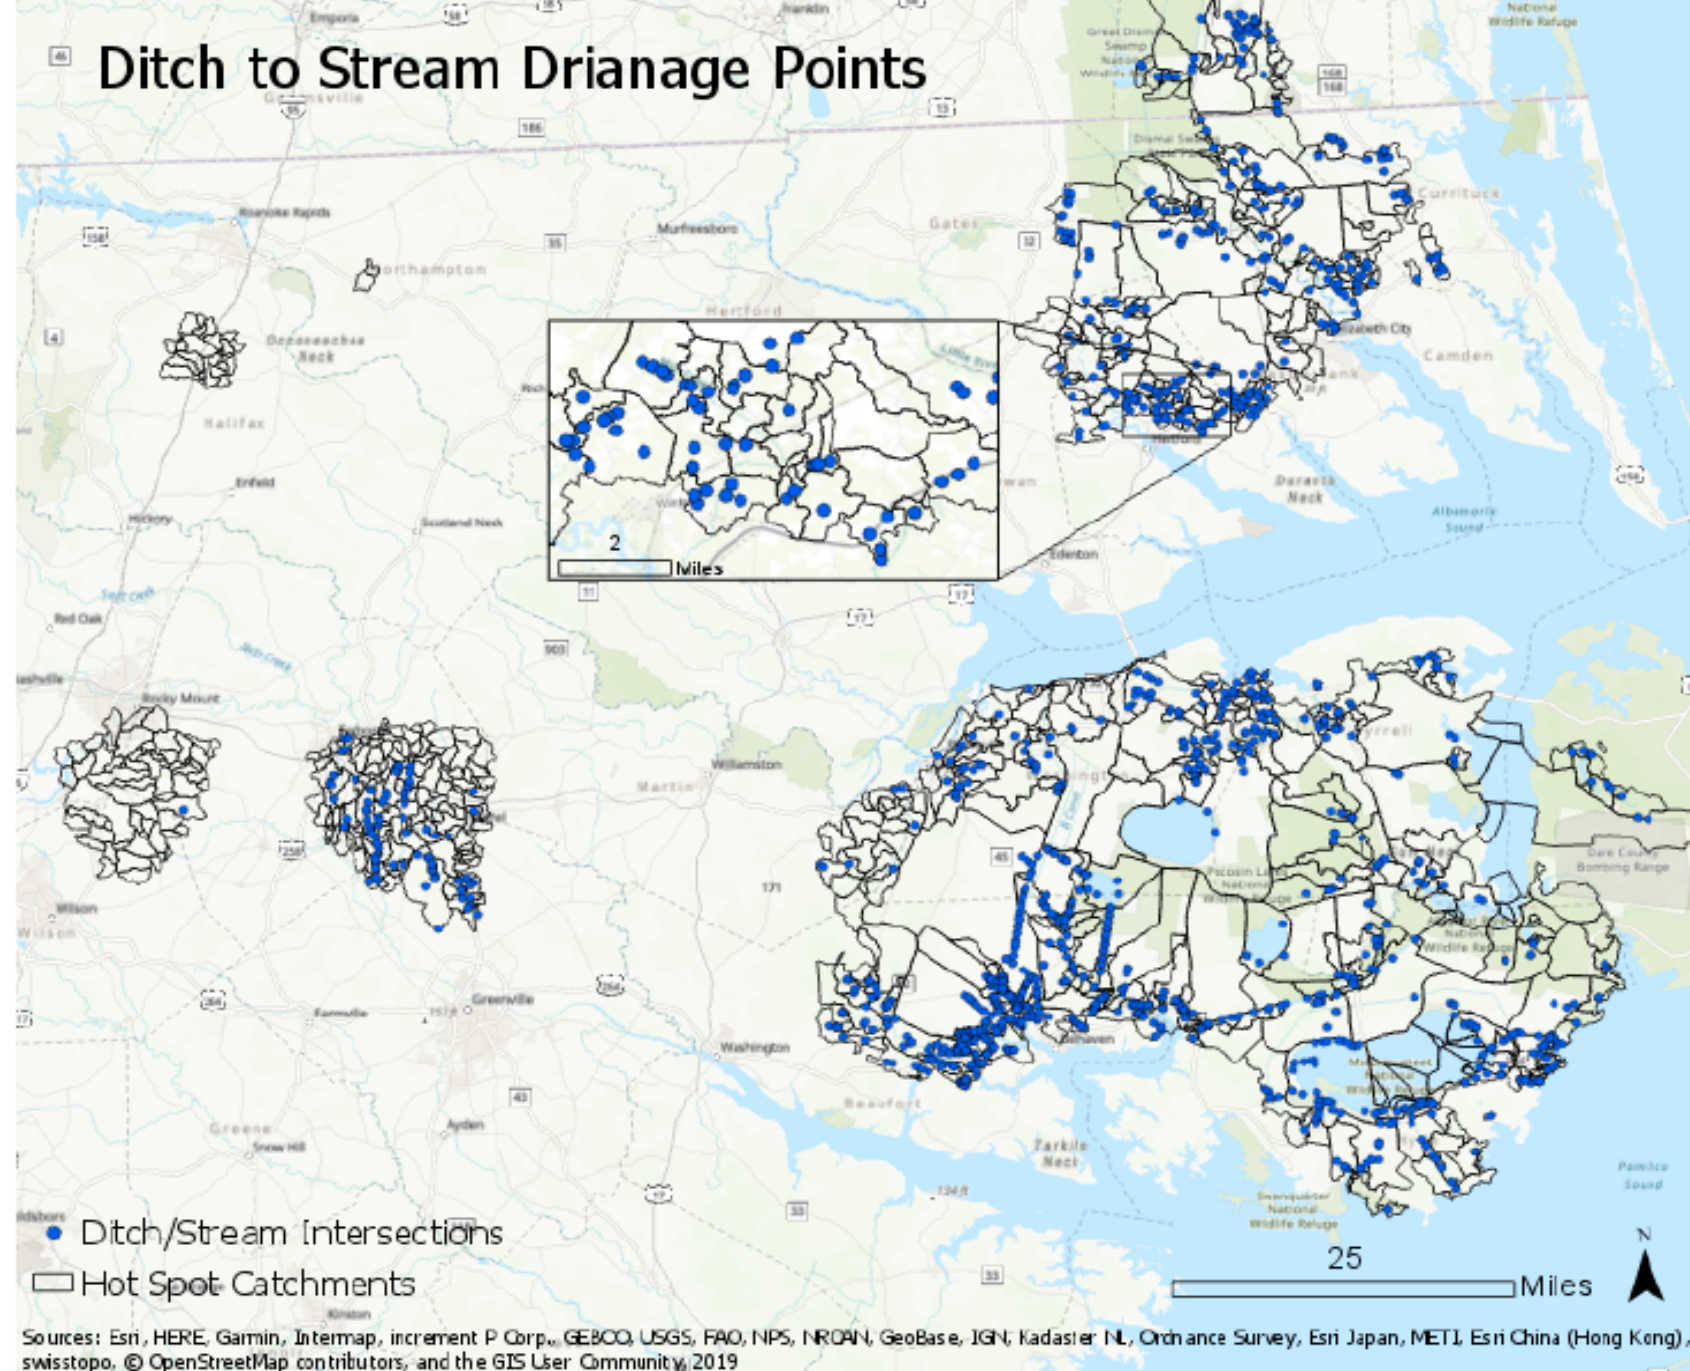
Ditch to Stream Drianage Points

Emporia
Franklin
Greensville
Great Dismal Swamp National Wildlife Refuge
National Wildlife Refuge
Roanoke Rapids
Murfreesboro
Gates
Currituck
Northampton
Hertford
Occoneechee Neck
Elizabeth City
Camden
Halifax
Enfield
Hickory
Scotland Neck
Durants Neck
Albemarle Sound
Edenton
Red Oak
Rocky Mount
Williamston
Martin
Tyrrell
Washington
Pocosin Lakes National Wildlife Refuge
Dare County Bombing Range
Wilson
Greenville
Farmville
Washington
Belhaven
Beaufort
Greene
Snow Hill
Ayden
Tarkiln Neck
Swanquarter National Wildlife Refuge
Pamlico Sound
Kinston

2
Miles

Ditch/Stream Intersections
Hot Spot Catchments

25
Miles
N

Sources: Esri, HERE, Garmin, Intermap, increment P Corp., GEBCO, USGS, FAO, NPS, NRCAN, GeoBase, IGN, Kadaster NL, Ordnance Survey, Esri Japan, METI, Esri China (Hong Kong), swisstopo, © OpenStreetMap contributors, and the GIS User Community, 2019